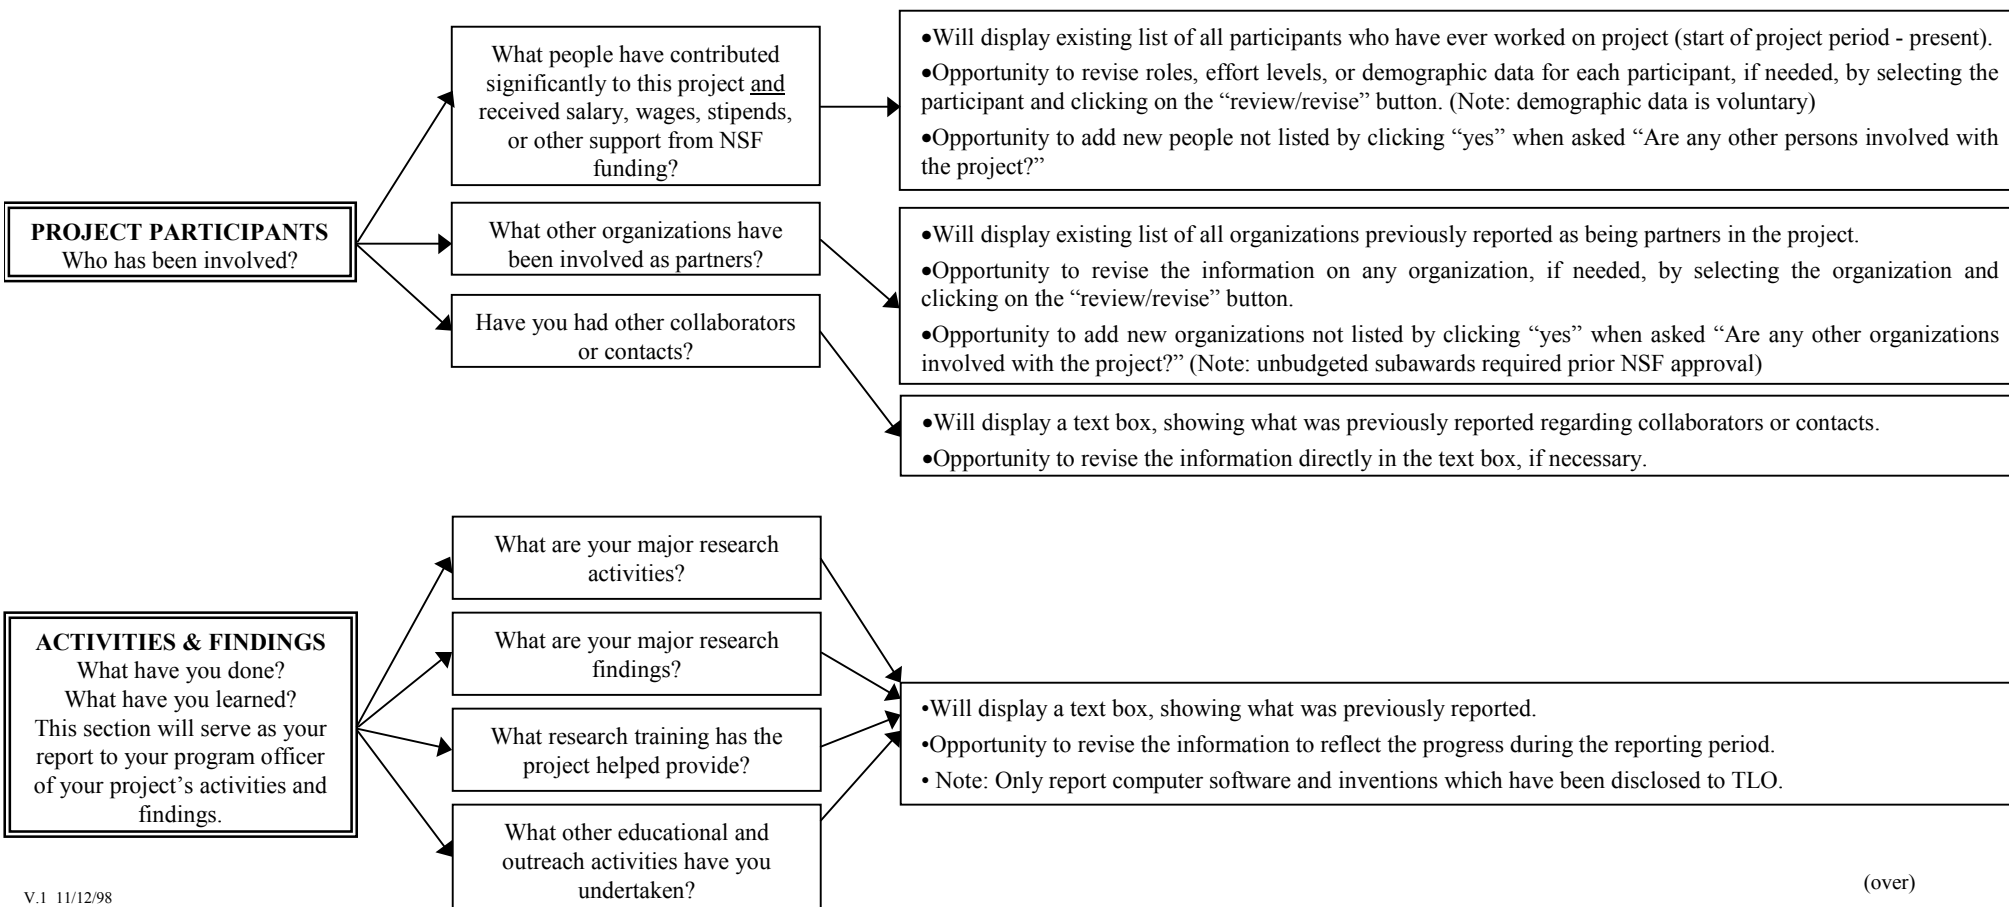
PROJECT PARTICIPANTS
Who has been involved?

What people have contributed significantly to this project and received salary, wages, stipends, or other support from NSF funding?

•Will display existing list of all participants who have ever worked on project (start of project period - present).
•Opportunity to revise roles, effort levels, or demographic data for each participant, if needed, by selecting the participant and clicking on the "review/revise" button. (Note: demographic data is voluntary)
•Opportunity to add new people not listed by clicking "yes" when asked "Are any other persons involved with the project?"

What other organizations have been involved as partners?

•Will display existing list of all organizations previously reported as being partners in the project.
•Opportunity to revise the information on any organization, if needed, by selecting the organization and clicking on the "review/revise" button.
•Opportunity to add new organizations not listed by clicking "yes" when asked "Are any other organizations involved with the project?" (Note: unbudgeted subawards required prior NSF approval)

Have you had other collaborators or contacts?

•Will display a text box, showing what was previously reported regarding collaborators or contacts.
•Opportunity to revise the information directly in the text box, if necessary.

ACTIVITIES & FINDINGS
What have you done?
What have you learned?
This section will serve as your report to your program officer of your project's activities and findings.

What are your major research activities?

What are your major research findings?

What research training has the project helped provide?

What other educational and outreach activities have you undertaken?

•Will display a text box, showing what was previously reported.
•Opportunity to revise the information to reflect the progress during the reporting period.
• Note: Only report computer software and inventions which have been disclosed to TLO.

V.1 11/12/98

(over)